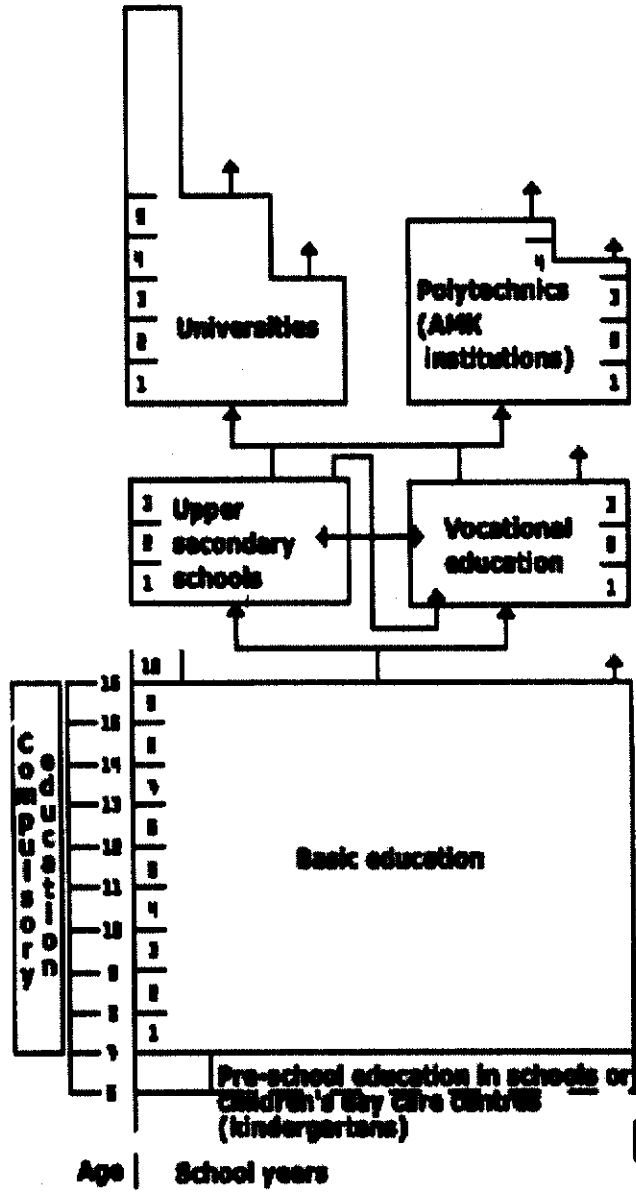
5
4
3
2
1

Universities

4

Polytechnics (AMK institutions)

3
2
1

3
2
1

Upper secondary schools

Vocational education

3
2
1

10

16
15
14
13
12
11
10
9
8
7
6

9
8
7
6
5
4
3
2
1

Compulsory education

Basic education

Pre-school education in schools or children's day care centres (kindergartens)

Age | School years